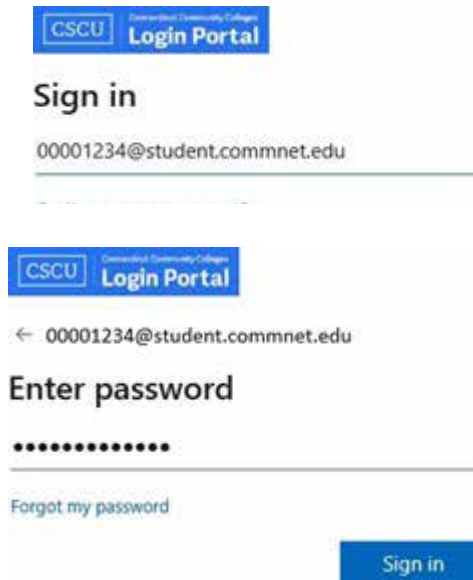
CSCU Connecticut Community Colleges Login Portal

Sign in

00001234@student.commnet.edu

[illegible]

CSCU Connecticut Community Colleges Login Portal

← 00001234@student.commnet.edu

Enter password

•••••••••••••

Forgot my password

Sign in